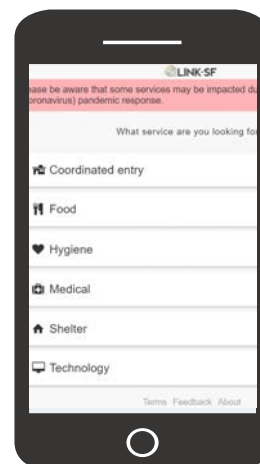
LINK-SF

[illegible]ase be aware that some services may be impacted du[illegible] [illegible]ronavirus) pandemic response.

What service are you looking fo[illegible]

Coordinated entry

Food

Hygiene

Medical

Shelter

Technology

Terms Feedback About